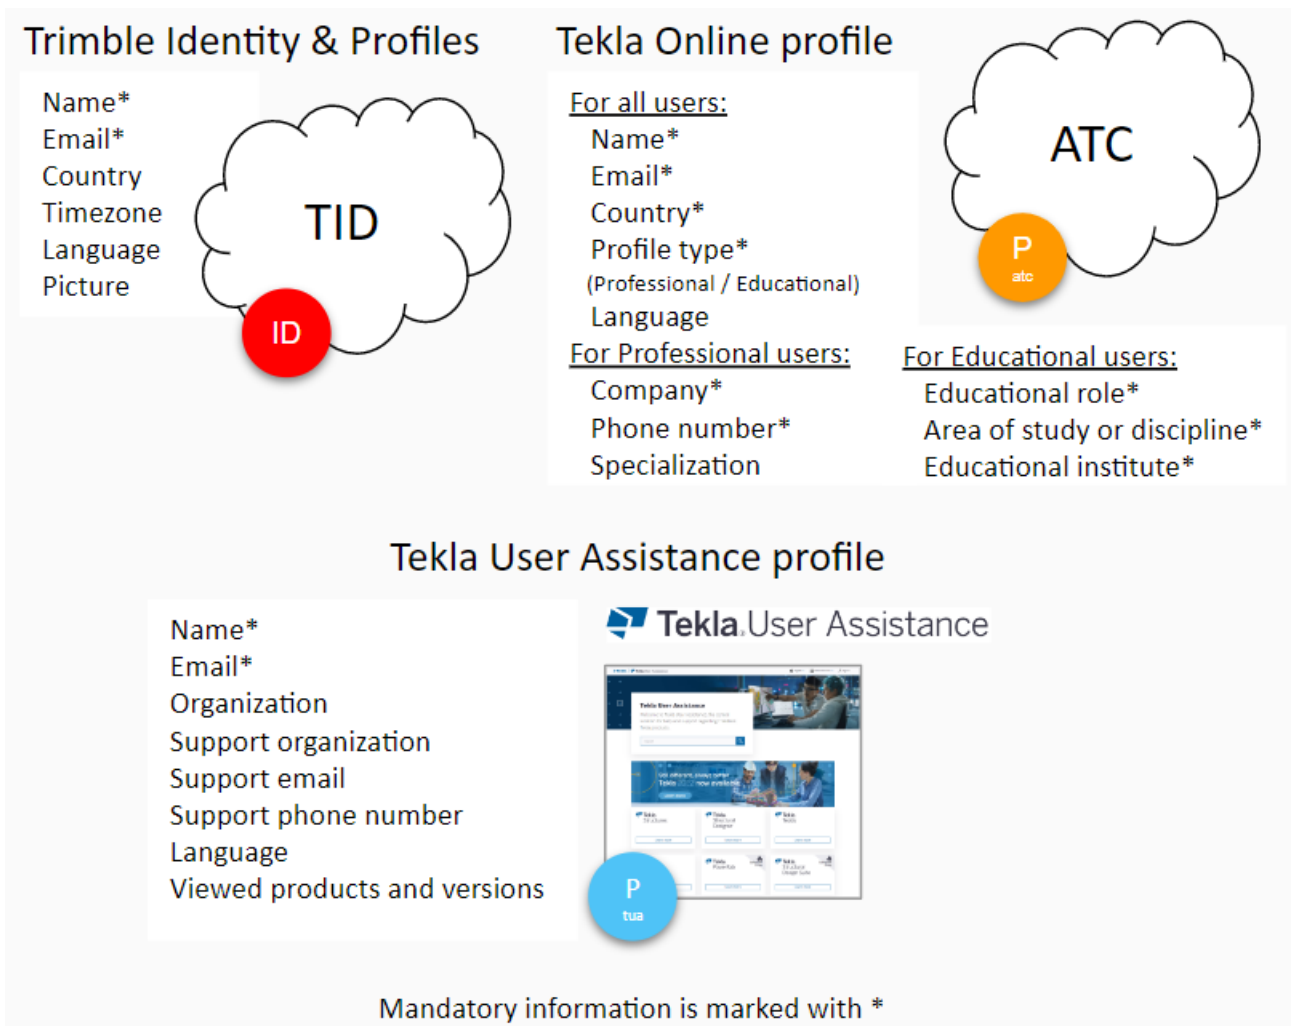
Trimble Identity & Profiles

Name*
Email*
Country
Timezone
Language
Picture

TID

ID

Tekla Online profile

For all users:
Name*
Email*
Country*
Profile type*
(Professional / Educational)
Language

For Professional users:
Company*
Phone number*
Specialization

ATC

P
atc

For Educational users:
Educational role*
Area of study or discipline*
Educational institute*

Tekla User Assistance profile

Name*
Email*
Organization
Support organization
Support email
Support phone number
Language
Viewed products and versions

Tekla User Assistance

P
tua

Mandatory information is marked with *